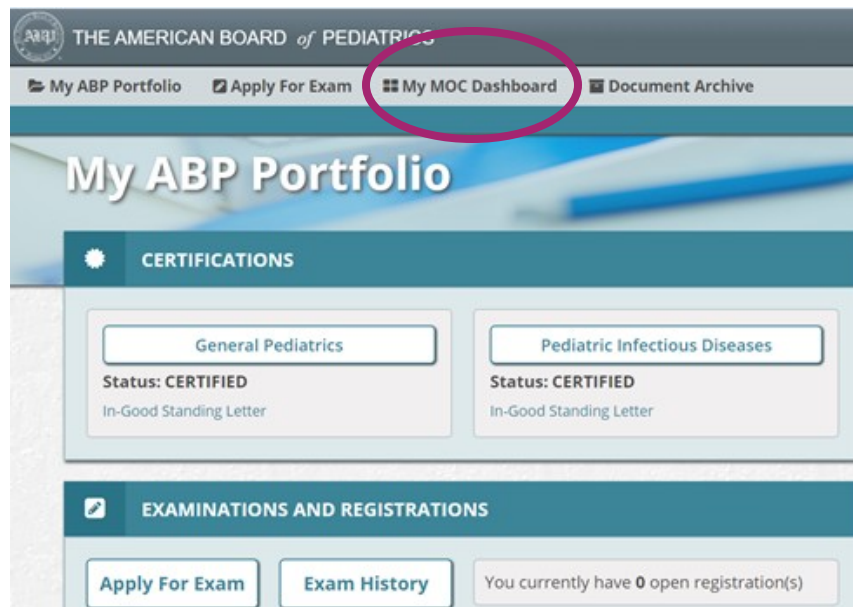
ABP THE AMERICAN BOARD of PEDIATRICS

My ABP Portfolio
Apply For Exam
My MOC Dashboard
Document Archive

My ABP Portfolio

CERTIFICATIONS

General Pediatrics
Status: CERTIFIED
In-Good Standing Letter

Pediatric Infectious Diseases
Status: CERTIFIED
In-Good Standing Letter

EXAMINATIONS AND REGISTRATIONS

Apply For Exam
Exam History
You currently have **0** open registration(s)